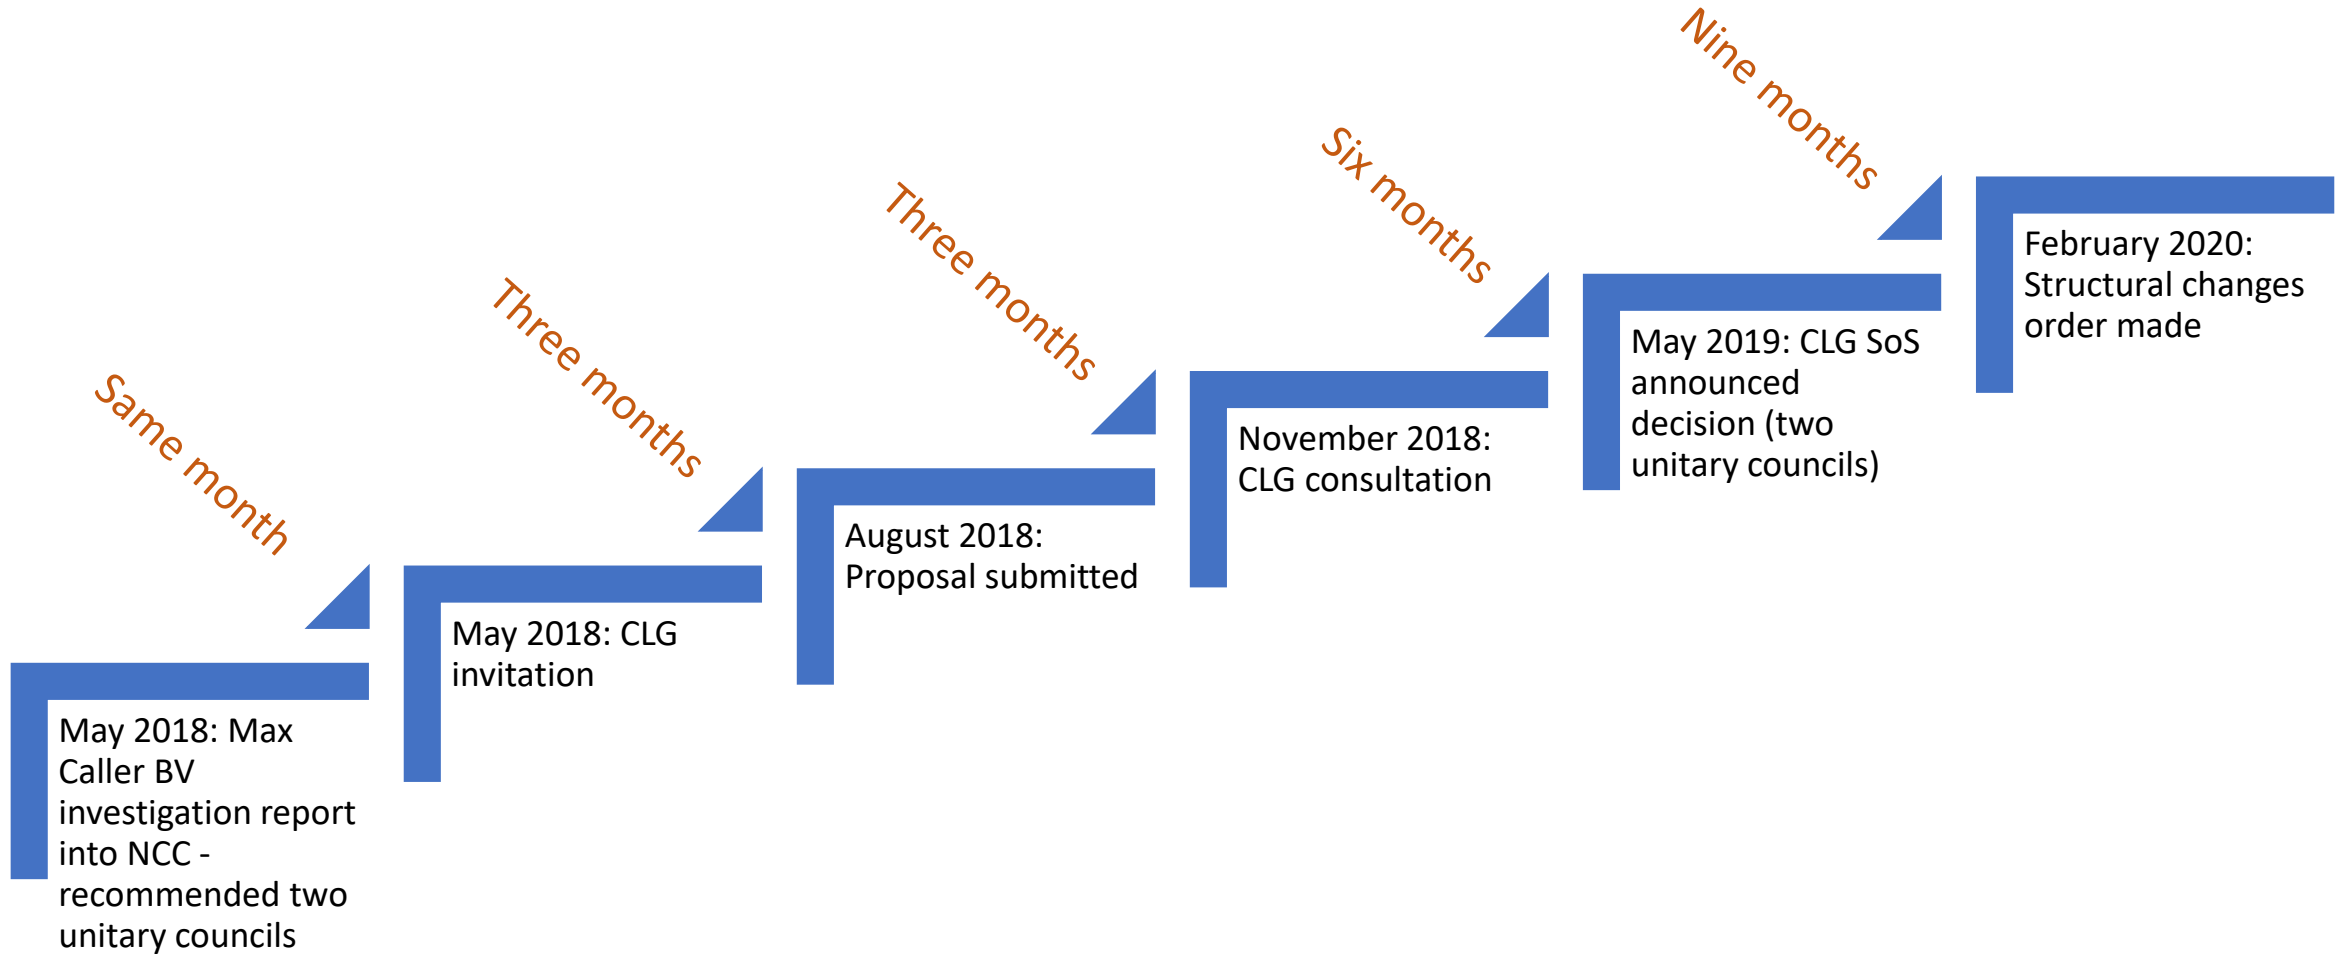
May 2018: Max Caller BV investigation report into NCC - recommended two unitary councils

Same month

May 2018: CLG invitation

Three months

August 2018: Proposal submitted

Three months

November 2018: CLG consultation

Six months

May 2019: CLG SoS announced decision (two unitary councils)

Nine months

February 2020: Structural changes order made